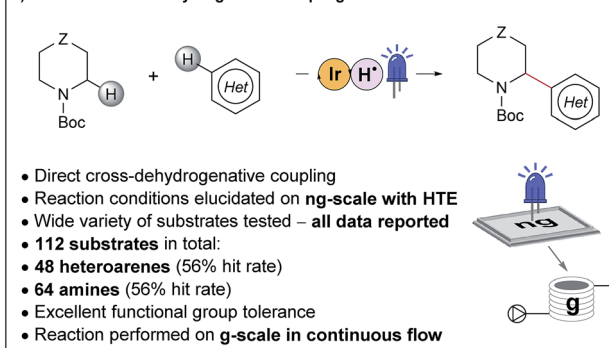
Z

N

Boc

H

+

H

Het

Ir

H•

Z

N

Boc

Het

• Direct cross-dehydrogenative coupling
• Reaction conditions elucidated on ng-scale with HTE
• Wide variety of substrates tested – all data reported
• 112 substrates in total:
• 48 heteroarenes (56% hit rate)
• 64 amines (56% hit rate)
• Excellent functional group tolerance
• Reaction performed on g-scale in continuous flow

ng

g